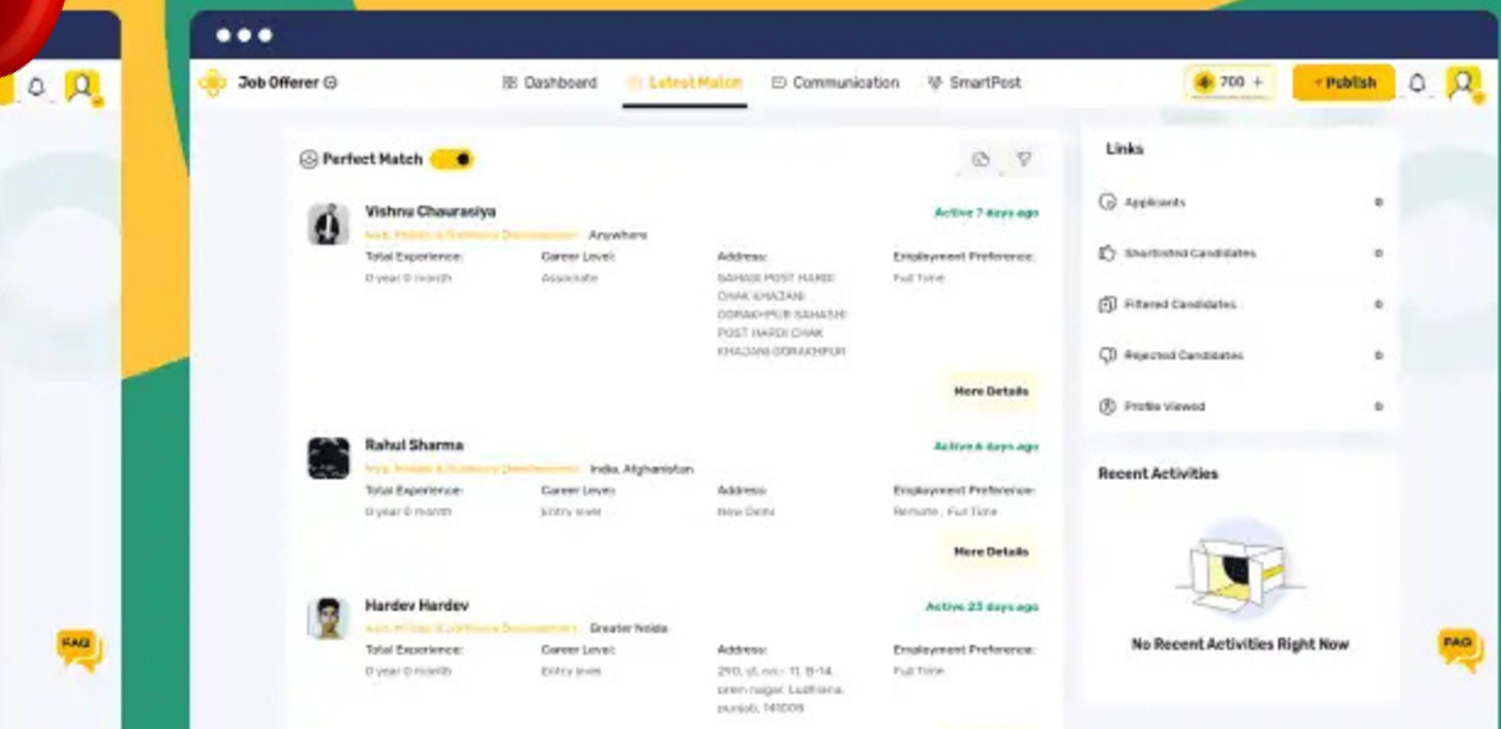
Job Offerer

Dashboard

Latest Match

Communication

SmartPost

700 +

+ Publish

Perfect Match

Vishnu Chaurasiya

Active 7 days ago

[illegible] Anywhere

Total Experience: 0 year 0 month

Career Level: Associate

Address: SAHASI POST HARDI CHAK KHAJANI GORAKHPUR SAHASHI POST HARDI CHAK KHAJANI GORAKHPUR

Employment Preference: Full Time

More Details

Rahul Sharma

Active 6 days ago

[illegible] India, Afghanistan

Total Experience: 0 year 0 month

Career Level: Entry level

Address: New Delhi

Employment Preference: Remote , Full Time

More Details

Hardev Hardev

Active 23 days ago

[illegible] Greater Noida

Total Experience: 0 year 0 month

Career Level: Entry level

Address: 290, st. no.- 11, B-14 prem nagar, Ludhiana, punjab, 141008

Employment Preference: Full Time

Links

Applicants 0

Shortlisted Candidates 0

Filtered Candidates 0

Rejected Candidates 0

Profile Viewed 0

Recent Activities

No Recent Activities Right Now

FAQ

FAQ